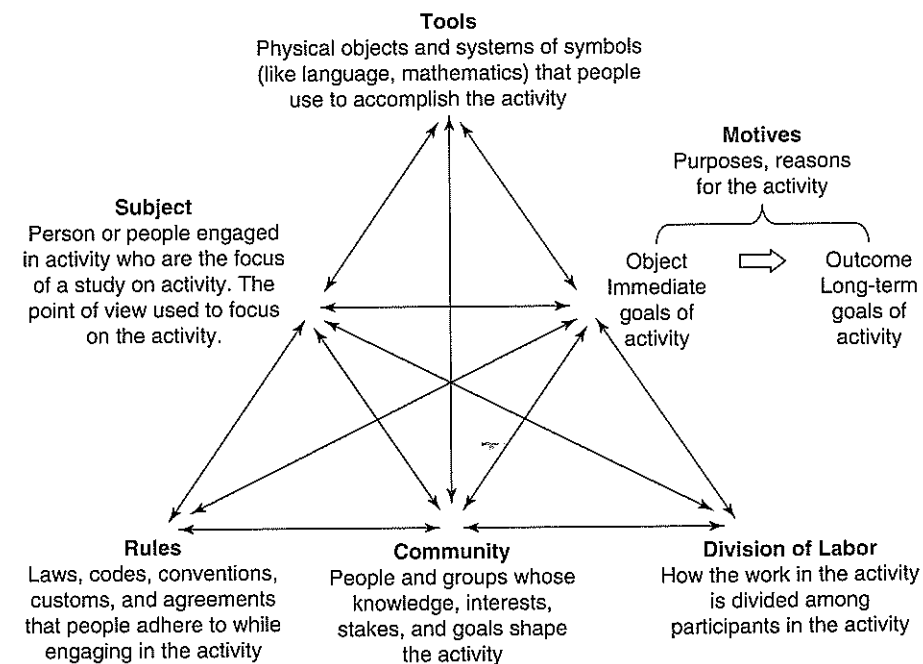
**Tools**
Physical objects and systems of symbols (like language, mathematics) that people use to accomplish the activity

**Motives**
Purposes, reasons for the activity

**Subject**
Person or people engaged in activity who are the focus of a study on activity. The point of view used to focus on the activity.

Object
Immediate goals of activity

Outcome
Long-term goals of activity

**Rules**
Laws, codes, conventions, customs, and agreements that people adhere to while engaging in the activity

**Community**
People and groups whose knowledge, interests, stakes, and goals shape the activity

**Division of Labor**
How the work in the activity is divided among participants in the activity